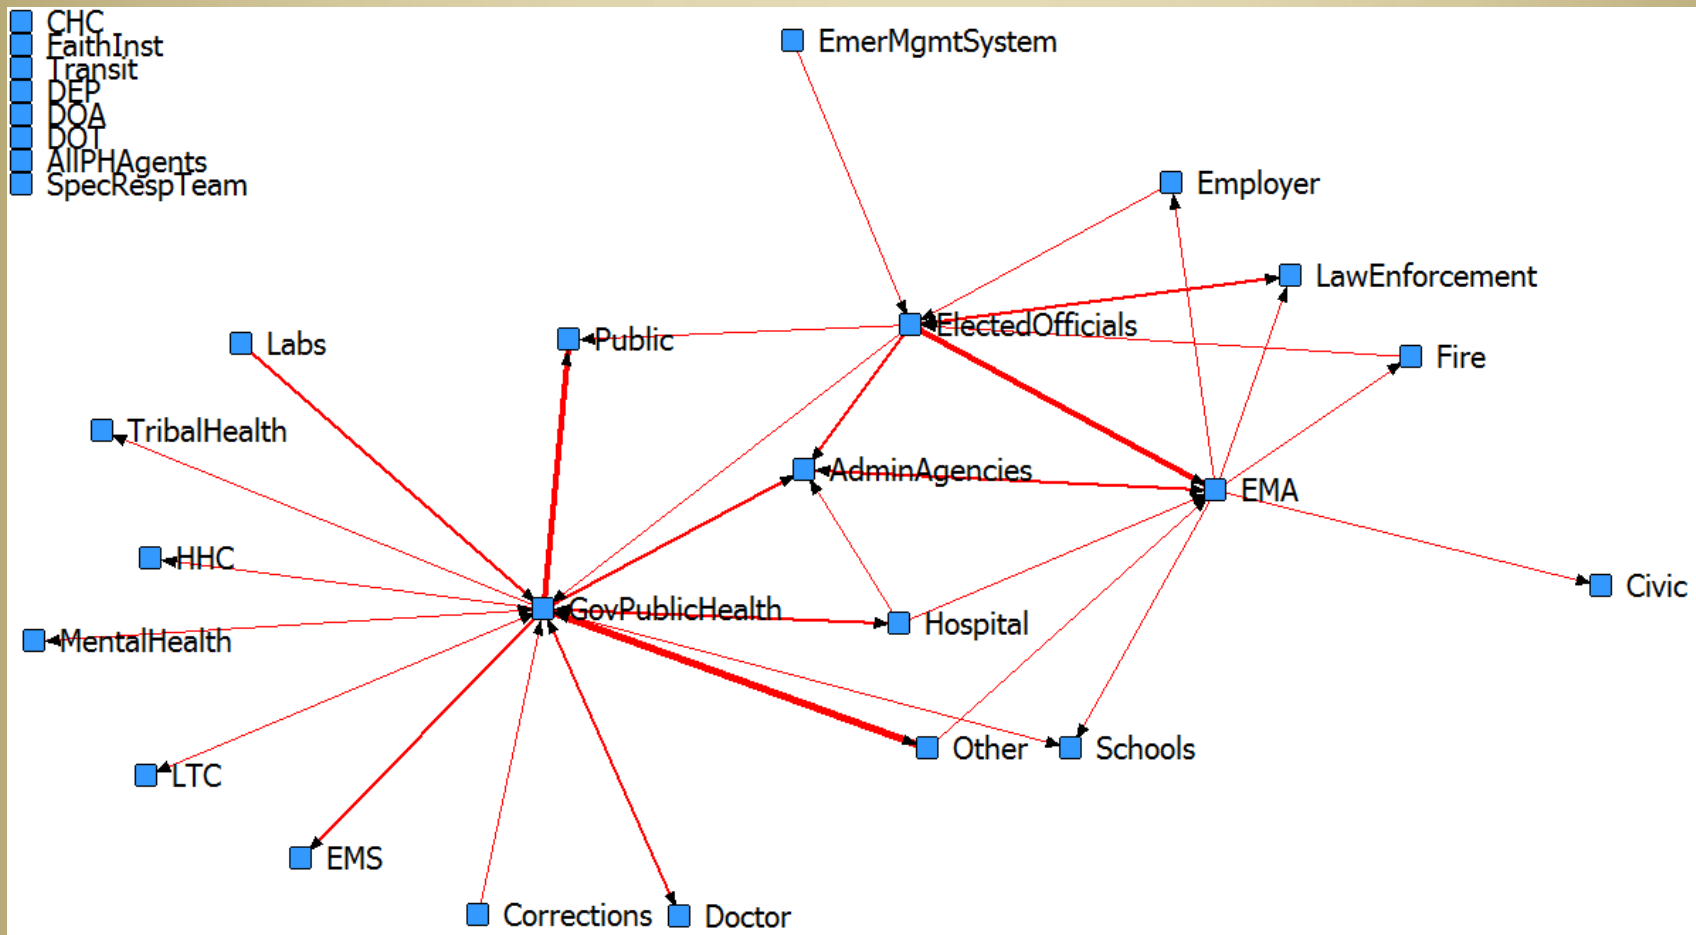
CHC
FaithInst
Transit
DEP
DOA
DOT
AllPHAgents
SpecRespTeam

EmerMgmtSystem

Employer

LawEnforcement

ElectedOfficials

Labs

Public

Fire

TribalHealth

AdminAgencies

EMA

HHC

GovPublicHealth

Civic

Hospital

MentalHealth

Other

Schools

LTC

EMS

Corrections

Doctor